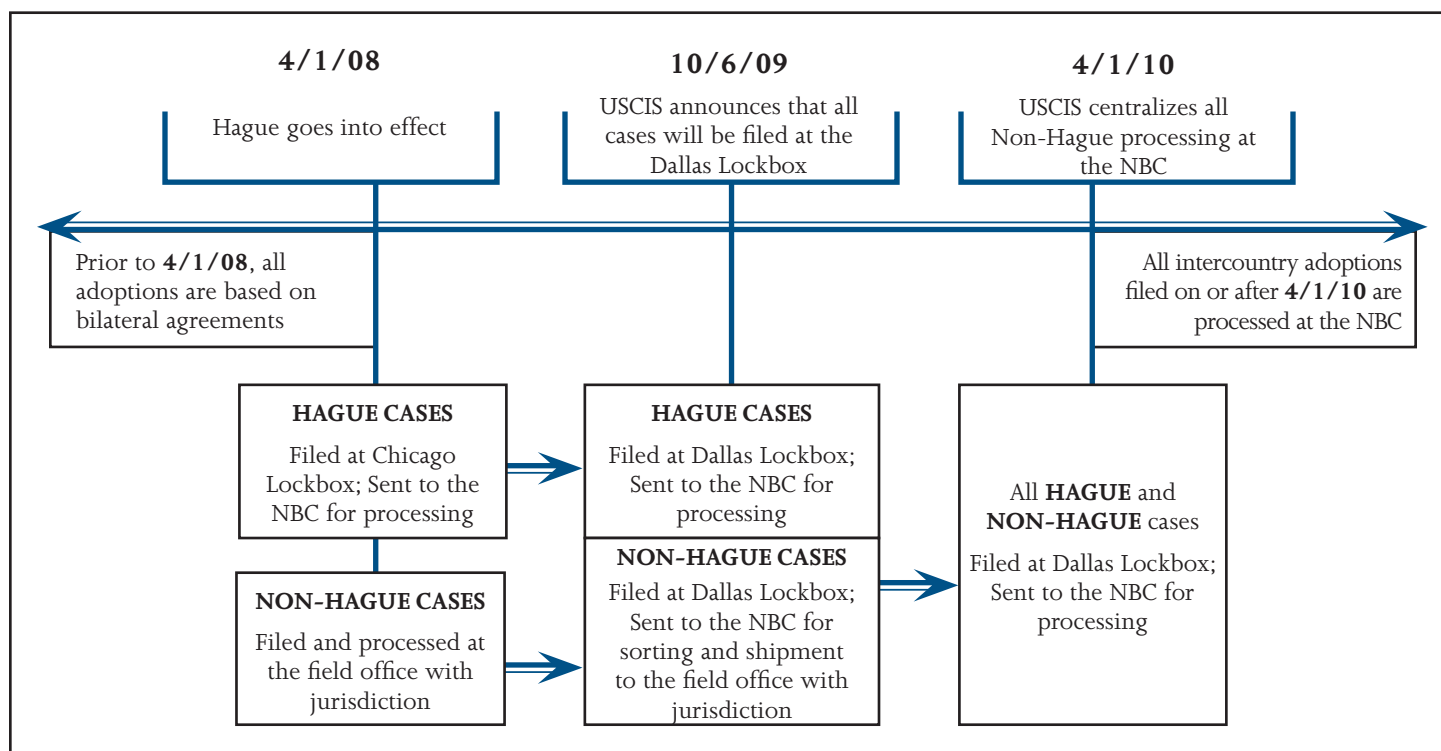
**4/1/08**

Hague goes into effect

**10/6/09**

USCIS announces that all cases will be filed at the Dallas Lockbox

**4/1/10**

USCIS centralizes all Non-Hague processing at the NBC

Prior to **4/1/08**, all adoptions are based on bilateral agreements

All intercountry adoptions filed on or after **4/1/10** are processed at the NBC

**HAGUE CASES**

Filed at Chicago Lockbox; Sent to the NBC for processing

**HAGUE CASES**

Filed at Dallas Lockbox; Sent to the NBC for processing

All **HAGUE** and **NON-HAGUE** cases

Filed at Dallas Lockbox; Sent to the NBC for processing

**NON-HAGUE CASES**

Filed and processed at the field office with jurisdiction

**NON-HAGUE CASES**

Filed at Dallas Lockbox; Sent to the NBC for sorting and shipment to the field office with jurisdiction